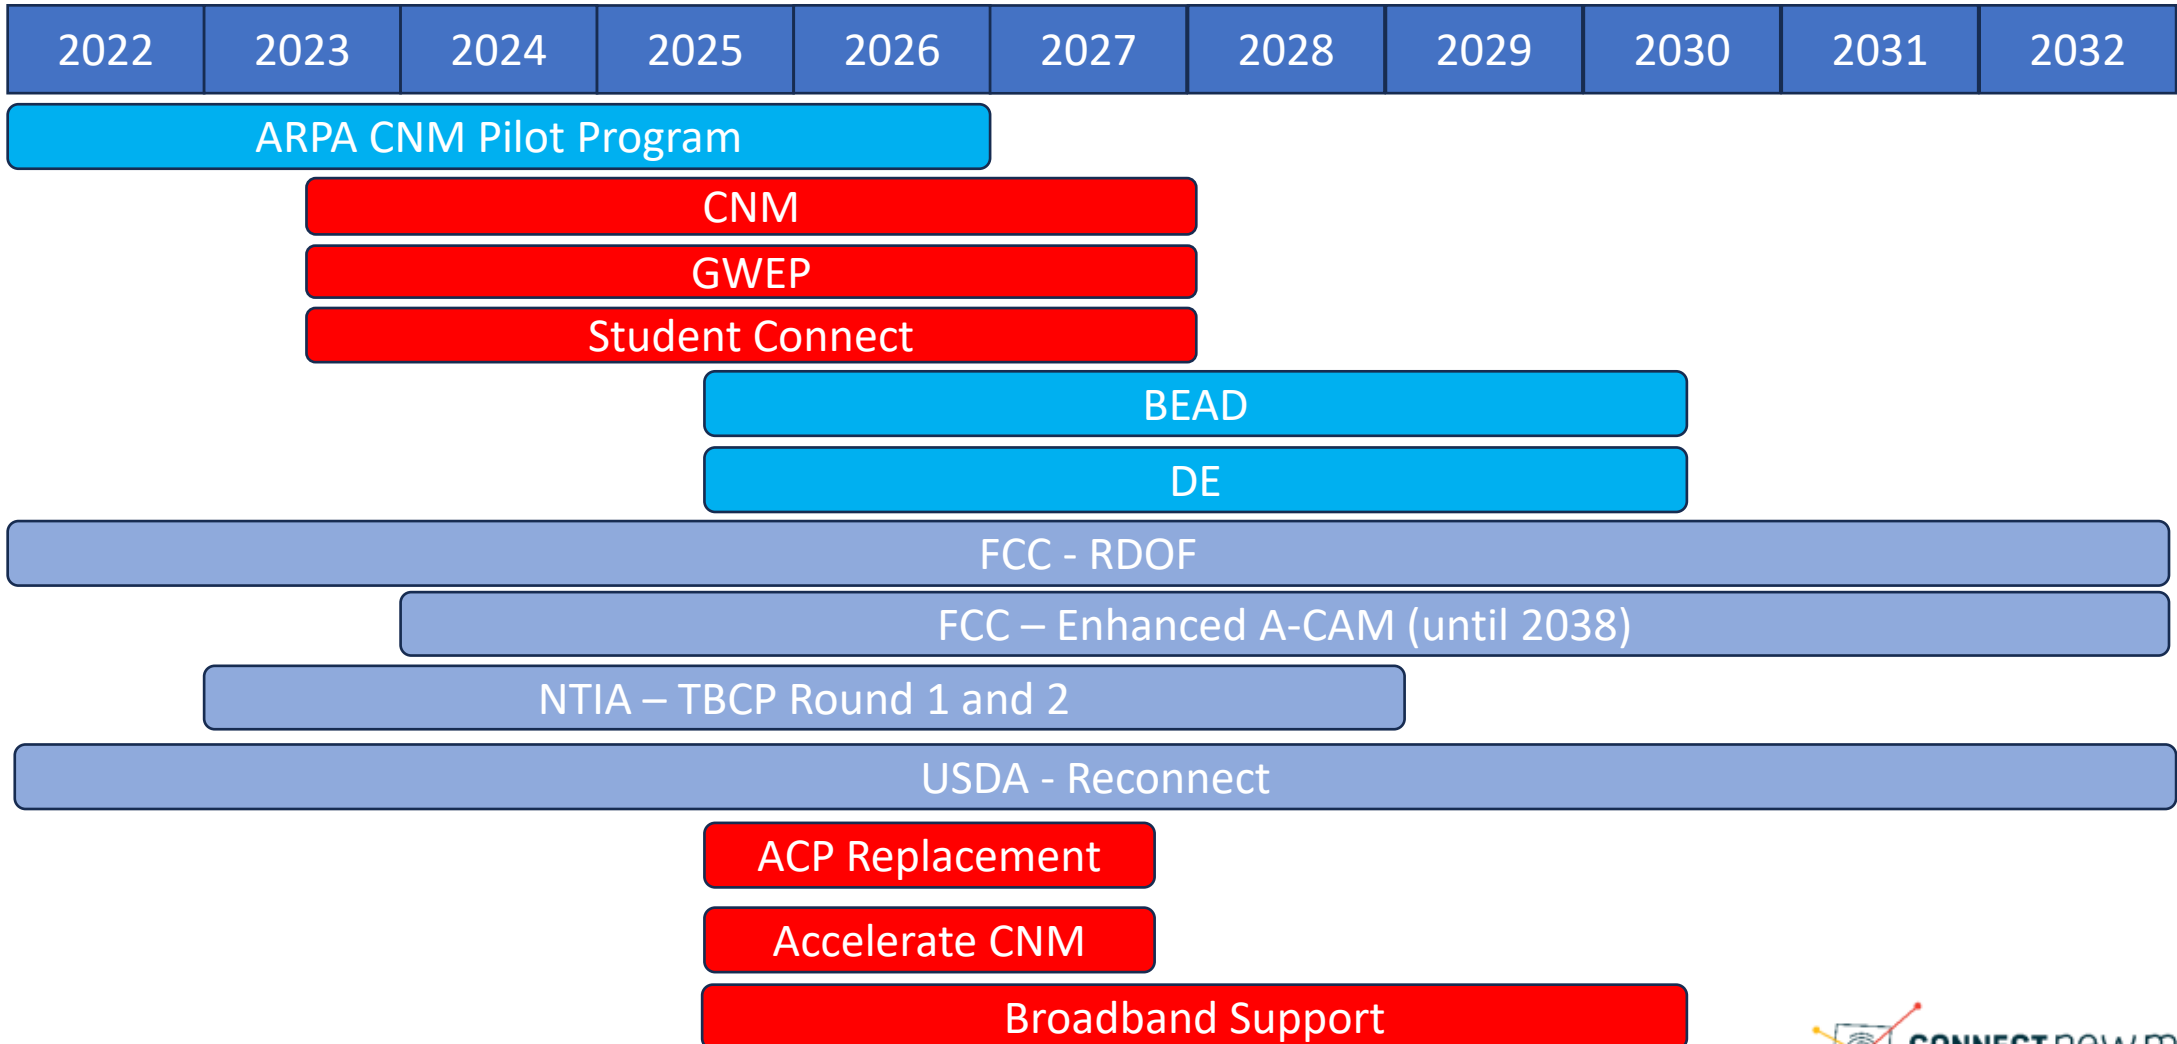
| 2022 | 2023 | 2024 | 2025 | 2026 | 2027 | 2028 | 2029 | 2030 | 2031 | 2032 |
|---|---|---|---|---|---|---|---|---|---|---|

ARPA CNM Pilot Program

CNM

GWEP

Student Connect

BEAD

DE

FCC - RDOF

FCC – Enhanced A-CAM (until 2038)

NTIA – TBCP Round 1 and 2

USDA - Reconnect

ACP Replacement

Accelerate CNM

Broadband Support

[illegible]